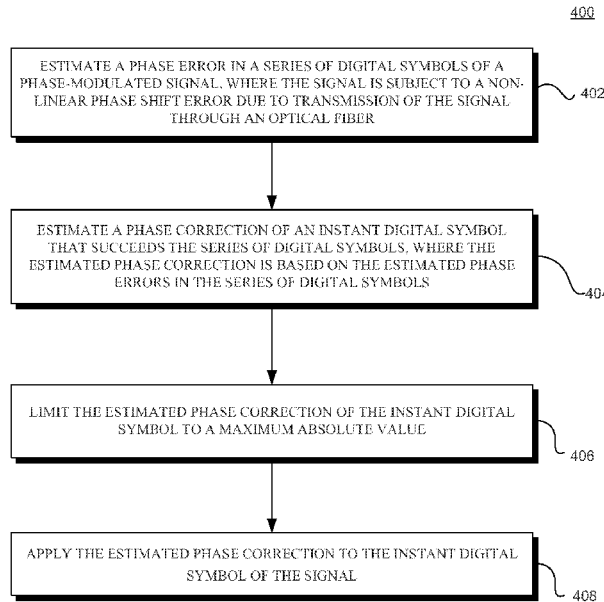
400

ESTIMATE A PHASE ERROR IN A SERIES OF DIGITAL SYMBOLS OF A PHASE-MODULATED SIGNAL, WHERE THE SIGNAL IS SUBJECT TO A NON-LINEAR PHASE SHIFT ERROR DUE TO TRANSMISSION OF THE SIGNAL THROUGH AN OPTICAL FIBER

402

ESTIMATE A PHASE CORRECTION OF AN INSTANT DIGITAL SYMBOL THAT SUCCEEDS THE SERIES OF DIGITAL SYMBOLS, WHERE THE ESTIMATED PHASE CORRECTION IS BASED ON THE ESTIMATED PHASE ERRORS IN THE SERIES OF DIGITAL SYMBOLS

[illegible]

LIMIT THE ESTIMATED PHASE CORRECTION OF THE INSTANT DIGITAL SYMBOL TO A MAXIMUM ABSOLUTE VALUE

406

APPLY THE ESTIMATED PHASE CORRECTION TO THE INSTANT DIGITAL SYMBOL OF THE SIGNAL

408